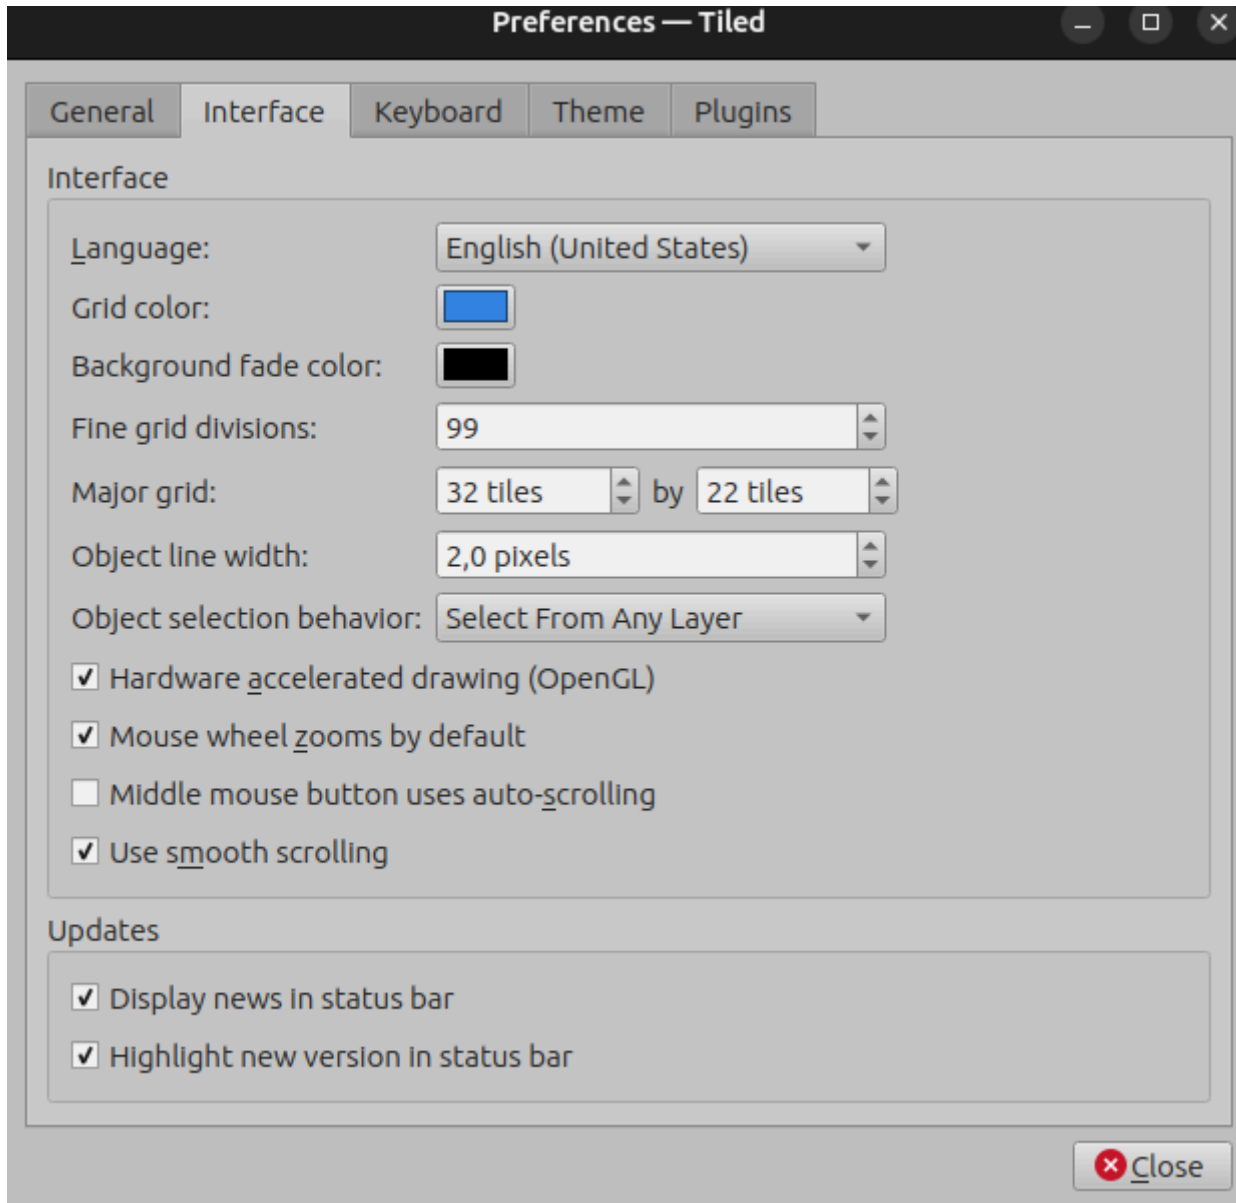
Preferences — Tiled

General
Interface
Keyboard
Theme
Plugins

Interface

Language: English (United States)

Grid color:

Background fade color:

Fine grid divisions: 99

Major grid: 32 tiles by 22 tiles

Object line width: 2,0 pixels

Object selection behavior: Select From Any Layer

☑ Hardware accelerated drawing (OpenGL)

☑ Mouse wheel zooms by default

☐ Middle mouse button uses auto-scrolling

☑ Use smooth scrolling

Updates

☑ Display news in status bar

☑ Highlight new version in status bar

Close